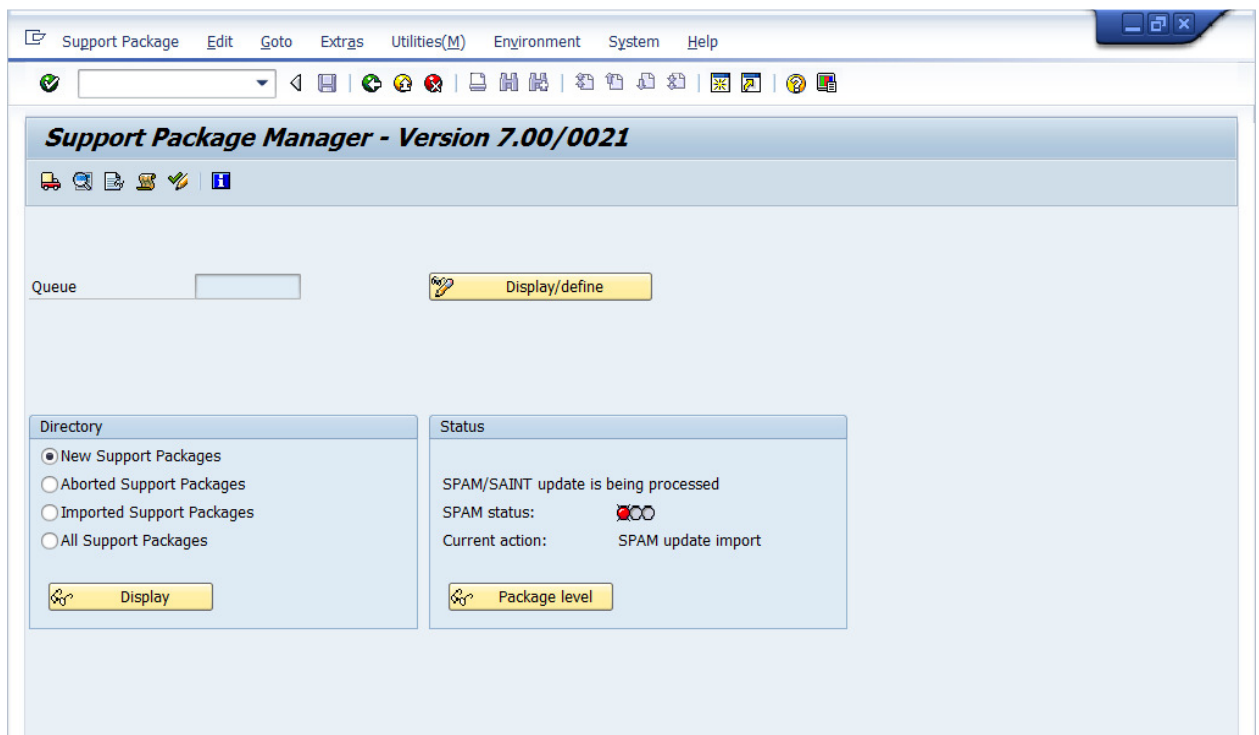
Support Package Edit Goto Extras Utilities(M) Environment System Help

Support Package Manager - Version 7.00/0021

Queue

Display/define

Directory

New Support Packages
Aborted Support Packages
Imported Support Packages
All Support Packages

Display

Status

SPAM/SAINT update is being processed
SPAM status:
Current action: SPAM update import

Package level